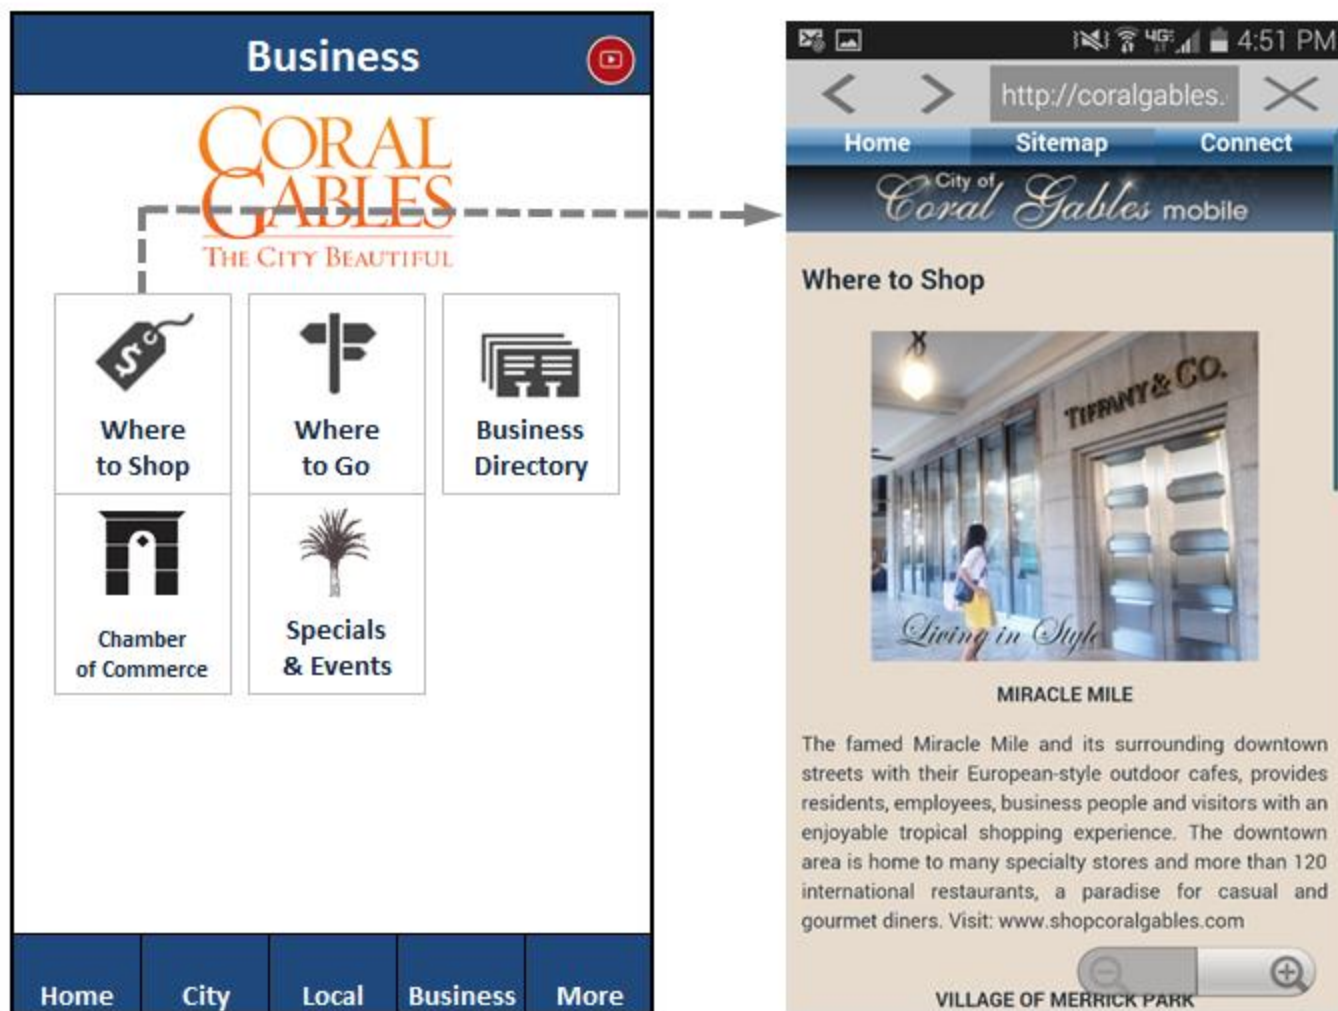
Business

CORAL GABLES
THE CITY BEAUTIFUL

Where to Shop

Where to Go

Business Directory

Chamber of Commerce

Specials & Events

Home | City | Local | Business | More

4:51 PM

http://coralgables.

Home | Sitemap | Connect

City of Coral Gables mobile

Where to Shop

TIFFANY & CO.

Living in Style

MIRACLE MILE

The famed Miracle Mile and its surrounding downtown streets with their European-style outdoor cafes, provides residents, employees, business people and visitors with an enjoyable tropical shopping experience. The downtown area is home to many specialty stores and more than 120 international restaurants, a paradise for casual and gourmet diners. Visit: www.shopcoralgables.com

VILLAGE OF MERRICK PARK